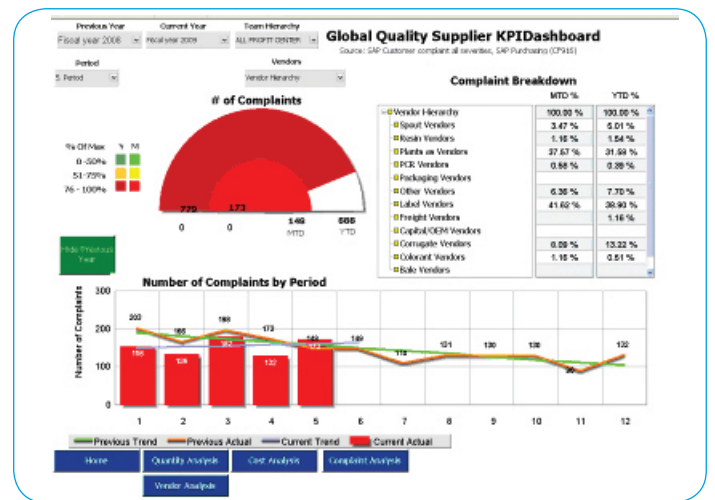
Previous Year
Fiscal year 2008
Current Year
Fiscal year 2009
Team Hierarchy
ALL PROFIT CENTER

Global Quality Supplier KPIDashboard
Source: SAP Customer complaint all severities, SAP Purchasing (CP915)

Period
5. Period
Vendors
Vendor Hierarchy

# of Complaints

% Of Max Y M
0 - 50%
51 - 75%
76 - 100%

779 173
0 0
146 MTD
688 YTD

Hide Previous Year

Complaint Breakdown

| | MTD % | YTD % |
|---|---|---|
| Vendor Hierarchy | 100.00 % | 100.00 % |
| Spout Vendors | 3.47 % | 6.01 % |
| Resin Vendors | 1.16 % | 1.64 % |
| Plants as Vendors | 37.57 % | 31.59 % |
| PCR Vendors | 0.58 % | 0.39 % |
| Packaging Vendors | | |
| Other Vendors | 6.36 % | 7.70 % |
| Label Vendors | 41.62 % | 38.90 % |
| Freight Vendors | | 1.16 % |
| Capital/OEM Vendors | | |
| Corrugate Vendors | 8.09 % | 13.22 % |
| Colorant Vendors | 1.16 % | 0.51 % |
| Bale Vendors | | |

Number of Complaints by Period

Number of Complaints
300
200
100
0
200 165 193 173 149 189 118 131 130 130 96 132
155 128 162 132 152
1 2 3 4 5 6 7 8 9 10 11 12

Previous Trend Previous Actual Current Trend Current Actual

Home
Quality Analysis
Cost Analysis
Complaint Analysis
Vendor Analysis